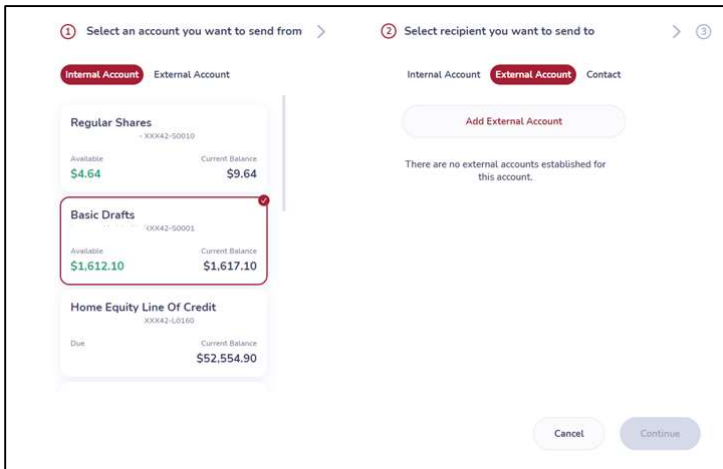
① Select an account you want to send from >

Internal Account External Account

Regular Shares
- XXX42-S0010
Available
$4.64
Current Balance
$9.64

Basic Drafts
XXX42-S0001
Available
$1,612.10
Current Balance
$1,617.10

Home Equity Line Of Credit
XXX42-L0160
Due
Current Balance
$52,554.90

② Select recipient you want to send to > ③

Internal Account External Account Contact

Add External Account

There are no external accounts established for this account.

Cancel Continue